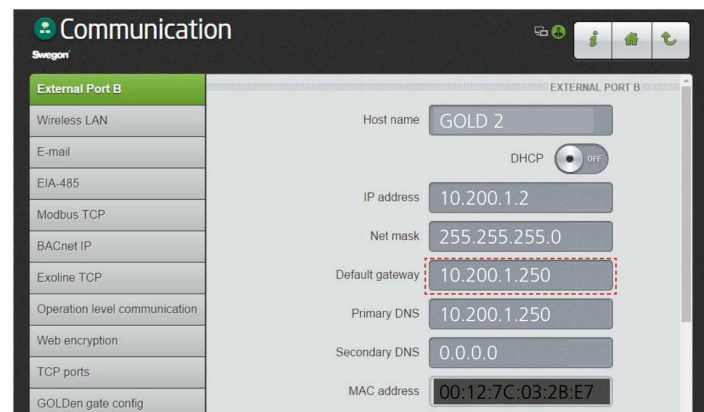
Communication
Swegon

External Port B
Wireless LAN
E-mail
EIA-485
Modbus TCP
BACnet IP
Exoline TCP
Operation level communication
Web encryption
TCP ports
GOLDen gate config

EXTERNAL PORT B

Host name GOLD 2
DHCP OFF
IP address 10.200.1.2
Net mask 255.255.255.0
Default gateway 10.200.1.250
Primary DNS 10.200.1.250
Secondary DNS 0.0.0.0
MAC address 00:12:7C:03:2B:E7